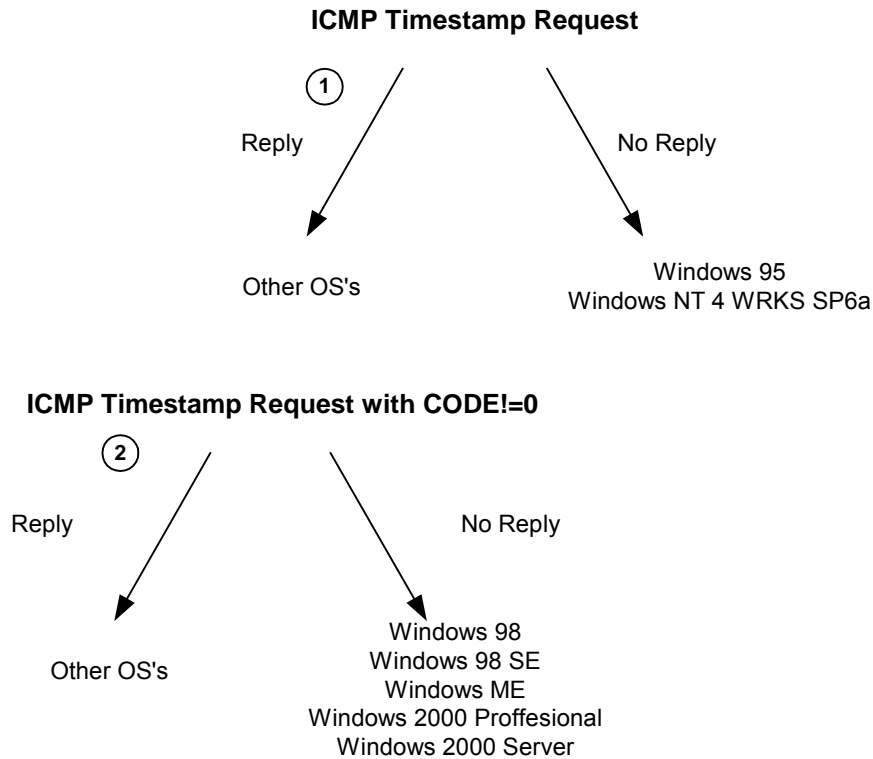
ICMP Timestamp Request

1

Reply

No Reply

Other OS's

Windows 95
Windows NT 4 WRKS SP6a

ICMP Timestamp Request with CODE!=0

2

Reply

No Reply

Other OS's

Windows 98
Windows 98 SE
Windows ME
Windows 2000 Proffesional
Windows 2000 Server